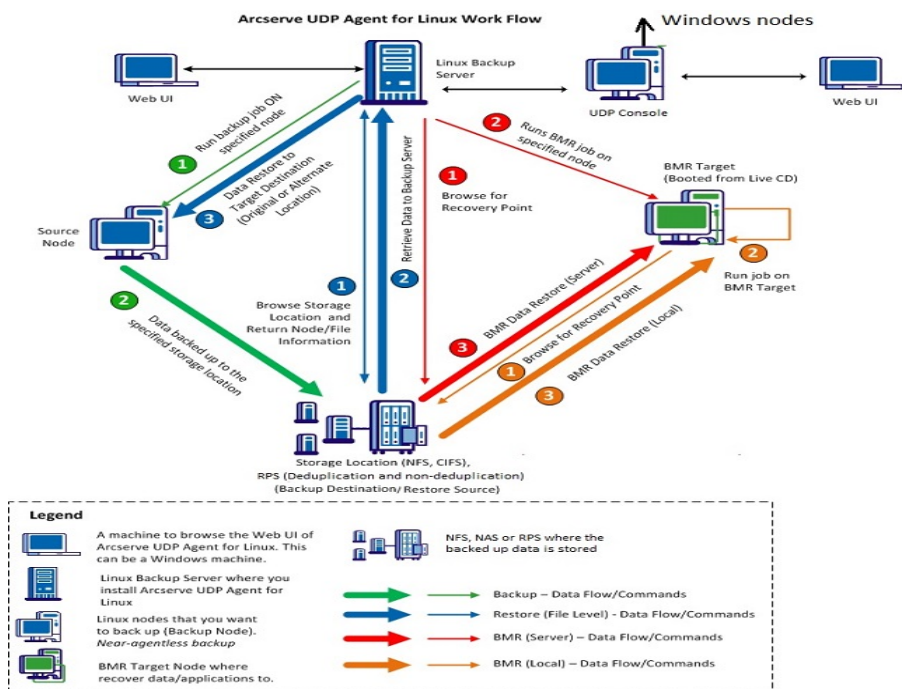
Arcserve UDP Agent for Linux Work Flow

Windows nodes

Web UI

Linux Backup Server

UDP Console

Web UI

1 Run backup job ON specified node

3 Data Restore to Target Destination (Original or Alternate Location)

Retrieve Data to Backup Server

1 Browse for Recovery Point

2 Runs BMR job on specified node

BMR Target (Booted from Live CD)

Source Node

2 Run job on BMR Target

2 Data backed up to the specified storage location

1 Browse Storage Location and Return Node/File Information

2

3 BMR Data Restore (Server)

1 Browse for Recovery Point

3 BMR Data Restore (Local)

Storage Location (NFS, CIFS), RPS (Deduplication and non-deduplication) (Backup Destination/Restore Source)

Legend

A machine to browse the Web UI of Arcserve UDP Agent for Linux. This can be a Windows machine.

NFS, NAS or RPS where the backed up data is stored

Linux Backup Server where you install Arcserve UDP Agent for Linux

Backup – Data Flow/Commands

Linux nodes that you want to back up (Backup Node). Near-agentless backup

Restore (File Level) - Data Flow/Commands

BMR (Server) – Data Flow/Commands

BMR Target Node where recover data/applications to.

BMR (Local) – Data Flow/Commands